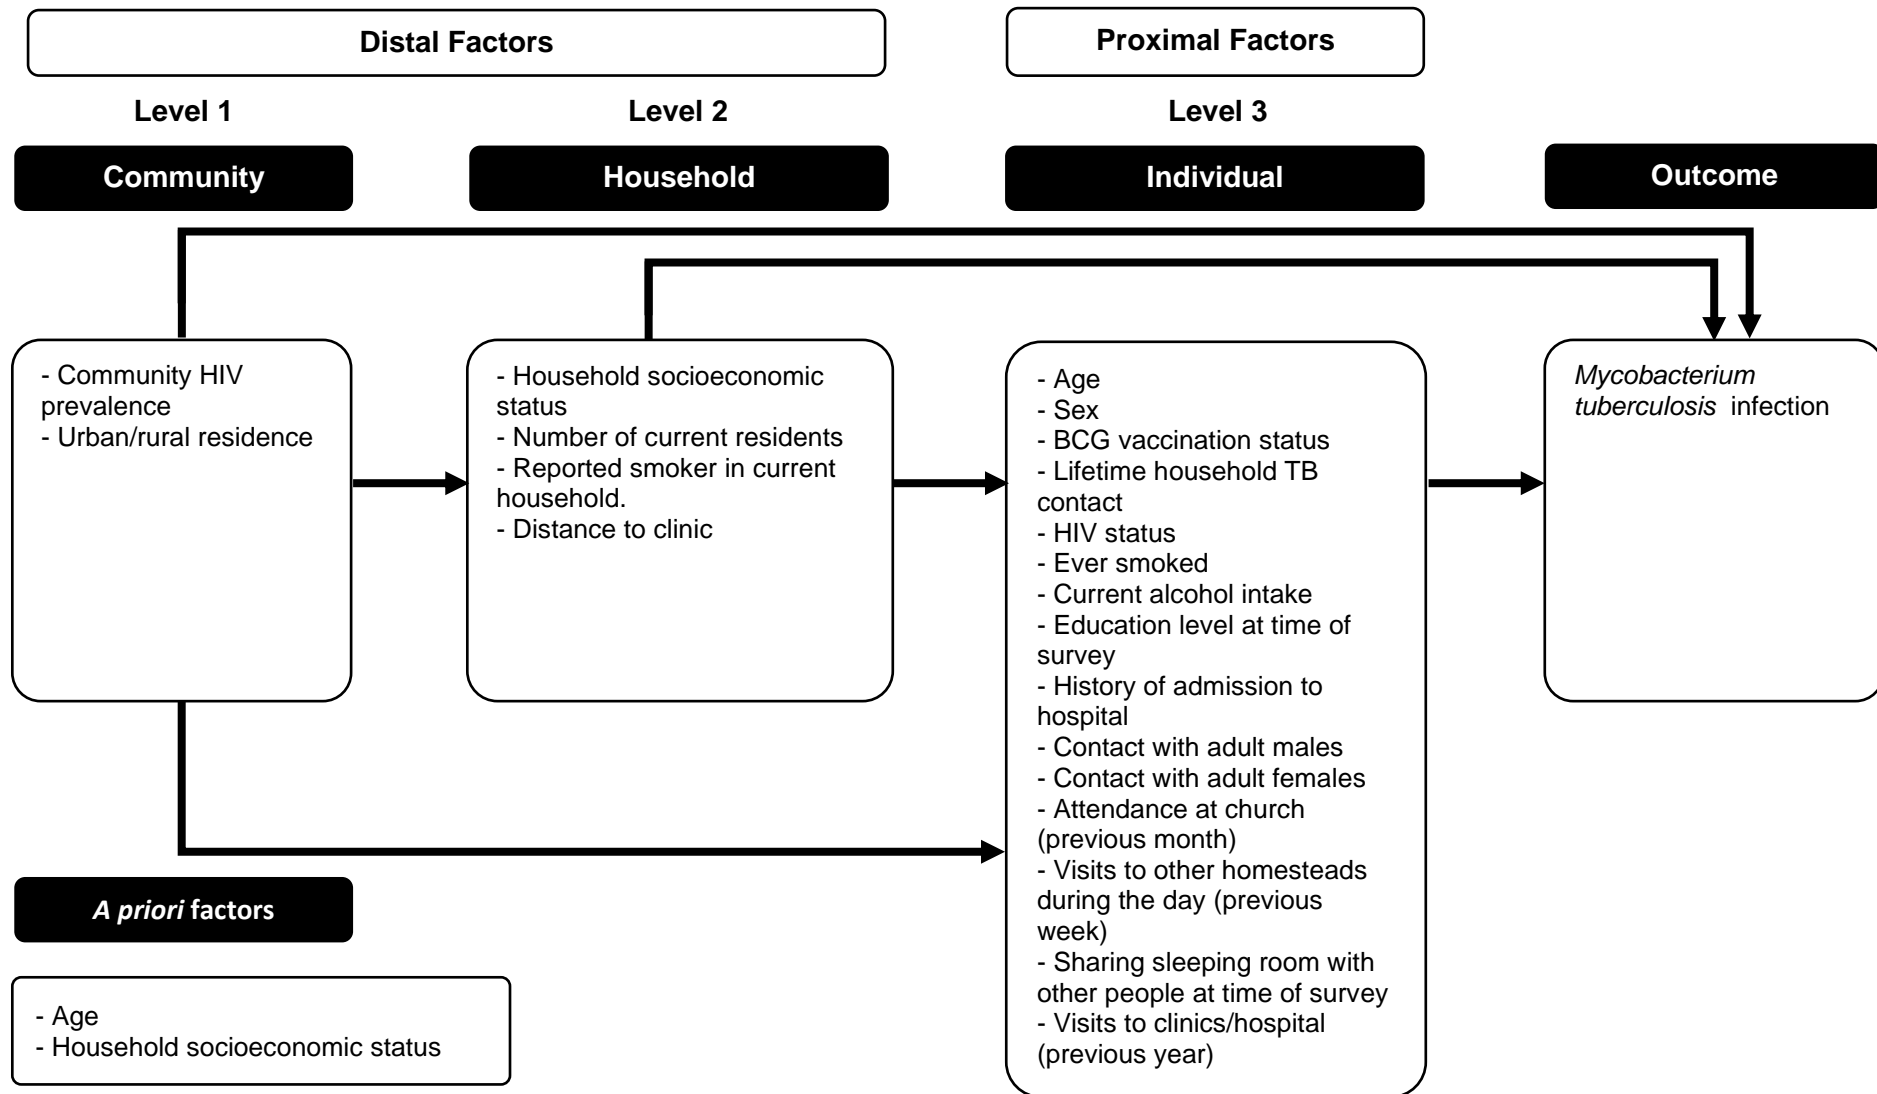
Distal Factors

Proximal Factors

Level 1

Level 2

Level 3

Community

Household

Individual

Outcome

- Community HIV prevalence
- Urban/rural residence

- Household socioeconomic status
- Number of current residents
- Reported smoker in current household.
- Distance to clinic

- Age
- Sex
- BCG vaccination status
- Lifetime household TB contact
- HIV status
- Ever smoked
- Current alcohol intake
- Education level at time of survey
- History of admission to hospital
- Contact with adult males
- Contact with adult females
- Attendance at church (previous month)
- Visits to other homesteads during the day (previous week)
- Sharing sleeping room with other people at time of survey
- Visits to clinics/hospital (previous year)

*Mycobacterium tuberculosis* infection

*A priori* factors

- Age
- Household socioeconomic status